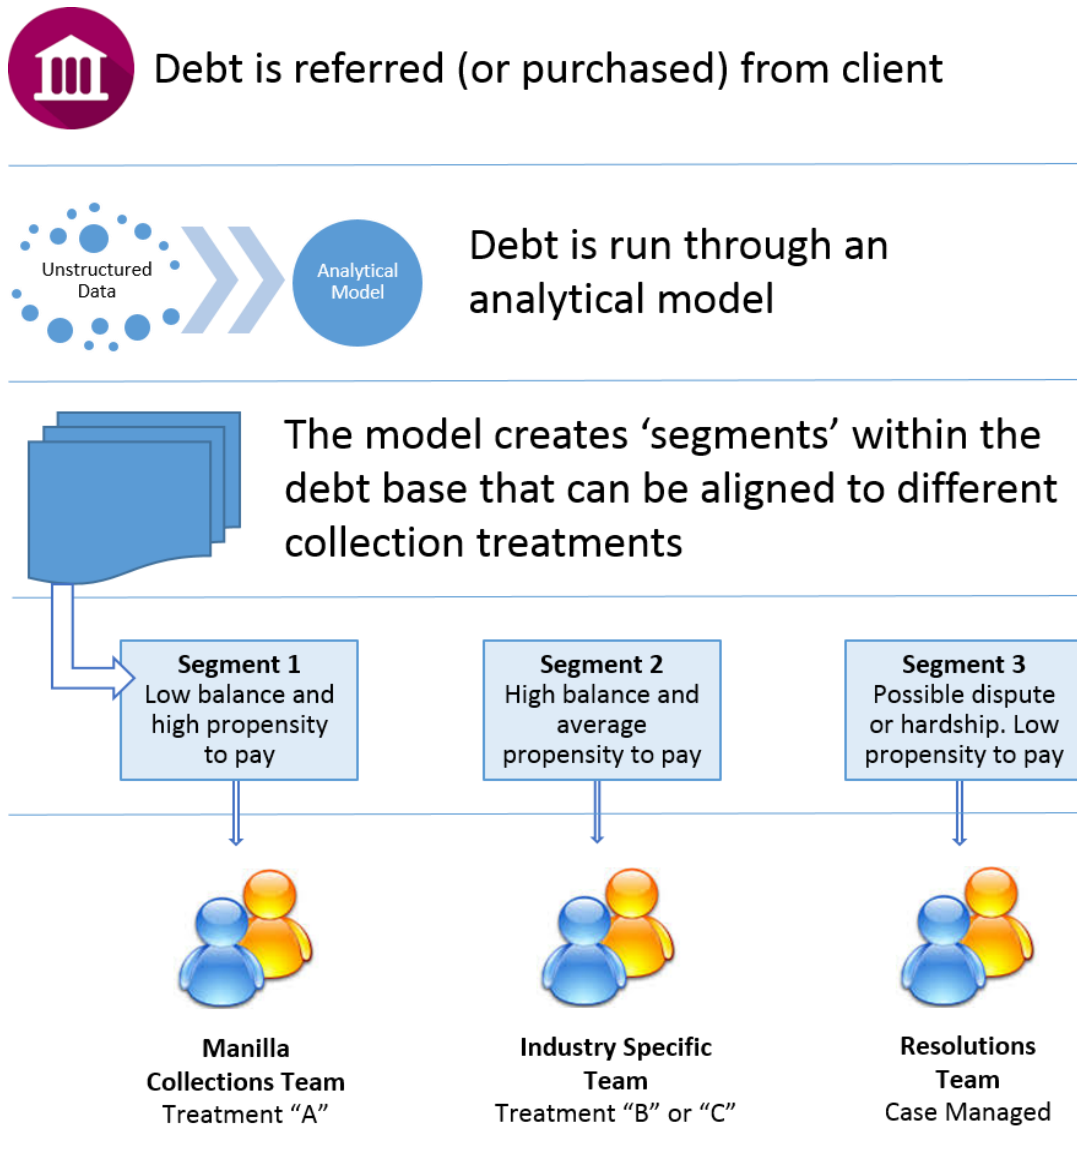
Debt is referred (or purchased) from client

Unstructured Data

Analytical Model

Debt is run through an analytical model

The model creates ‘segments’ within the debt base that can be aligned to different collection treatments

**Segment 1**
Low balance and high propensity to pay

**Segment 2**
High balance and average propensity to pay

**Segment 3**
Possible dispute or hardship. Low propensity to pay

**Manilla Collections Team**
Treatment “A”

**Industry Specific Team**
Treatment “B” or “C”

**Resolutions Team**
Case Managed